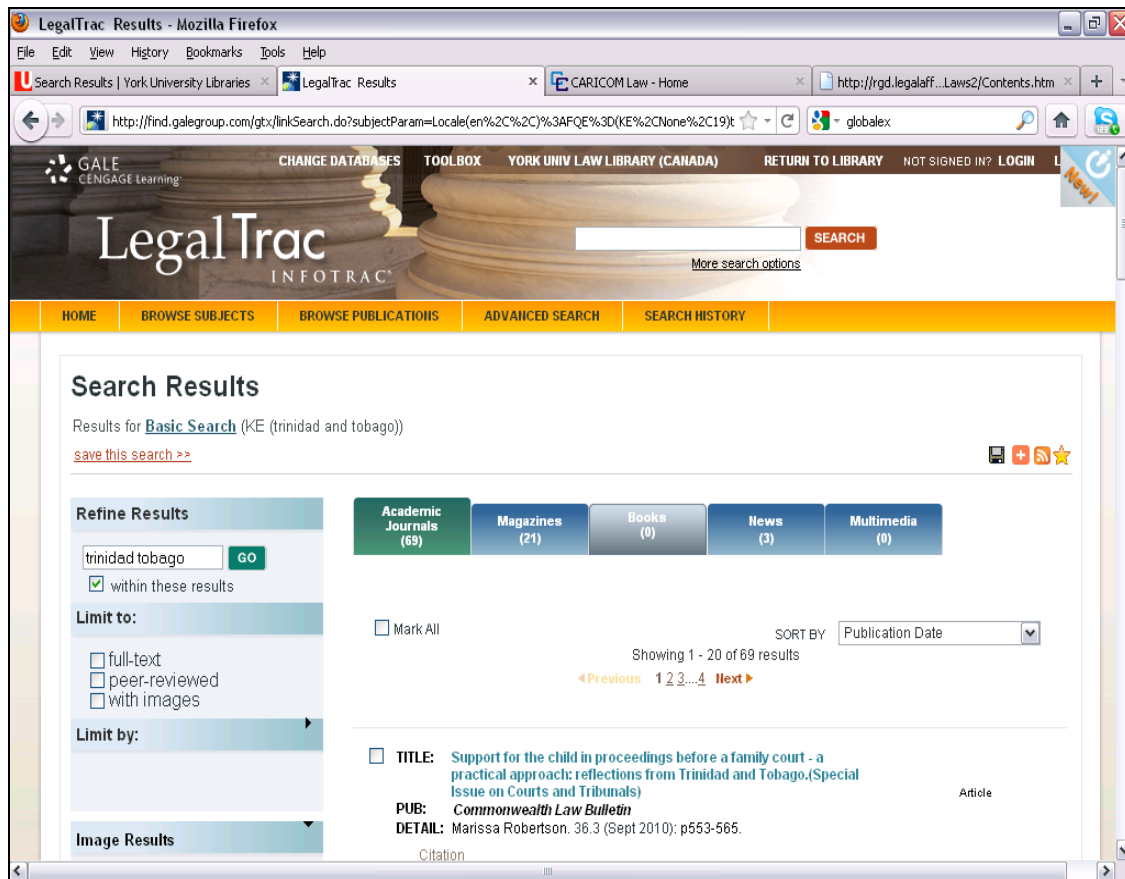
LegalTrac Results - Mozilla Firefox

File Edit View History Bookmarks Tools Help

Search Results | York University Libraries × LegalTrac Results × CARICOM Law - Home × http://rgd.legalaff...Laws2/Contents.htm × +

http://find.galegroup.com/gtx/linkSearch.do?subjectParam=Locale(en%2C%2C)%3AFQE%3D(KE%2CNone%2C19)t globalex

GALE CENGAGE Learning

CHANGE DATABASES TOOLBOX YORK UNIV LAW LIBRARY (CANADA) RETURN TO LIBRARY NOT SIGNED IN? LOGIN L

New!

LegalTrac INFOTRAC

SEARCH

More search options

HOME BROWSE SUBJECTS BROWSE PUBLICATIONS ADVANCED SEARCH SEARCH HISTORY

Search Results

Results for Basic Search (KE (trinidad and tobago))

save this search >>

Refine Results

trinidad tobago GO

within these results

Limit to:

full-text

peer-reviewed

with images

Limit by:

Image Results

Academic Journals (69) | Magazines (21) | Books (0) | News (3) | Multimedia (0)

Mark All

SORT BY Publication Date

Showing 1 - 20 of 69 results

◀Previous 1 2 3....4 Next ▶

TITLE: Support for the child in proceedings before a family court - a practical approach: reflections from Trinidad and Tobago.(Special Issue on Courts and Tribunals)

Article

PUB: Commonwealth Law Bulletin

DETAIL: Marissa Robertson. 36.3 (Sept 2010): p553-565.

Citation